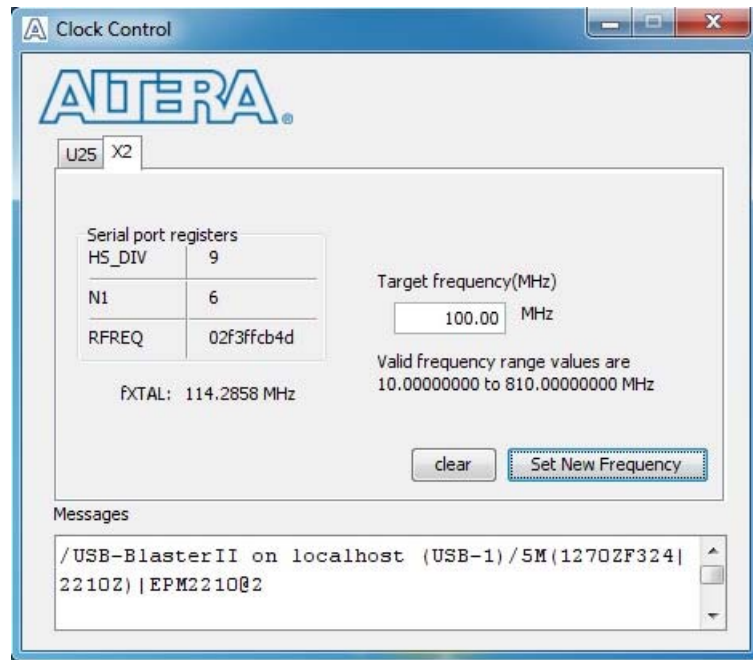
Clock Control

ALTERA.

U25 X2

Serial port registers

| HS_DIV | 9 |
|---|---|
| N1 | 6 |
| RFREQ | 02f3ffcb4d |

fXTAL: 114.2858 MHz

Target frequency(MHz)

100.00 MHz

Valid frequency range values are 10.00000000 to 810.00000000 MHz

clear

Set New Frequency

Messages

/USB-BlasterII on localhost (USB-1)/5M(1270ZF324|2210Z)|EPM2210@2